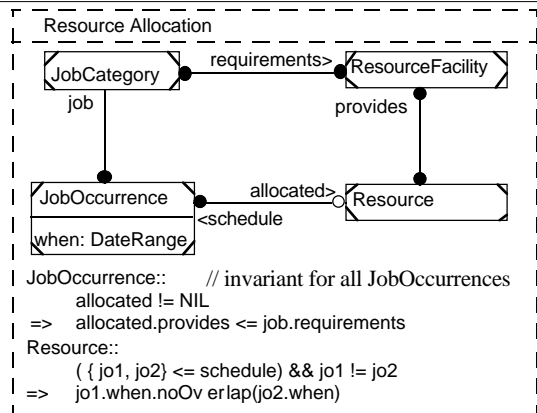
Resource Allocation

JobCategory

requirements>

ResourceFacility

job

provides

JobOccurrence

allocated>

<schedule

Resource

when: DateRange

JobOccurrence:: // invariant for all JobOccurrences
allocated != NIL
=> allocated.provides <= job.requirements
Resource::
( { jo1, jo2} <= schedule) && jo1 != jo2
=> jo1.when.noOv erlap(jo2.when)